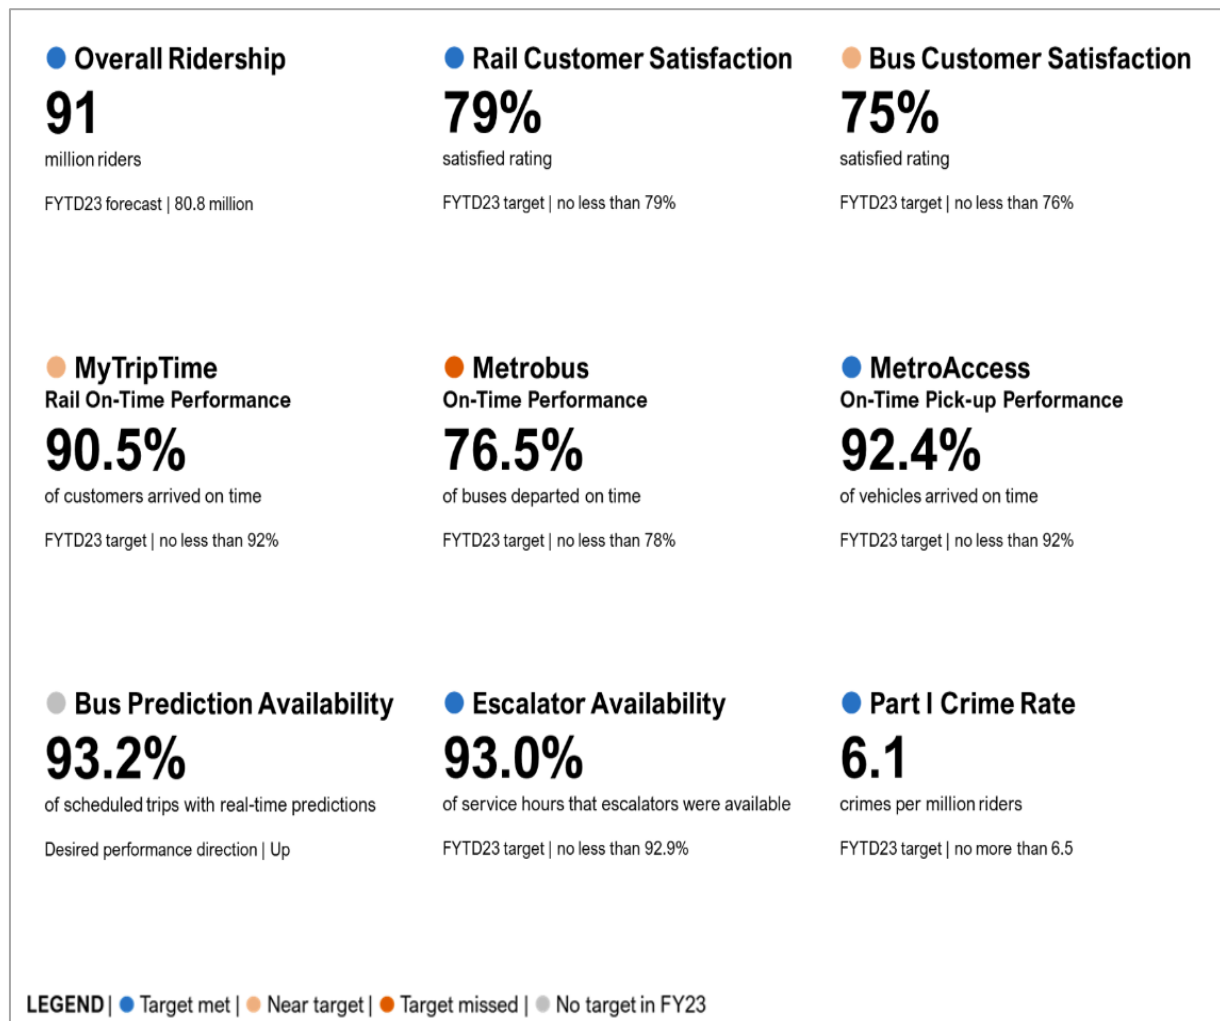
Overall Ridership
91
million riders
FYTD23 forecast | 80.8 million

Rail Customer Satisfaction
79%
satisfied rating
FYTD23 target | no less than 79%

Bus Customer Satisfaction
75%
satisfied rating
FYTD23 target | no less than 76%

MyTripTime
Rail On-Time Performance
90.5%
of customers arrived on time
FYTD23 target | no less than 92%

Metrobus
On-Time Performance
76.5%
of buses departed on time
FYTD23 target | no less than 78%

MetroAccess
On-Time Pick-up Performance
92.4%
of vehicles arrived on time
FYTD23 target | no less than 92%

Bus Prediction Availability
93.2%
of scheduled trips with real-time predictions
Desired performance direction | Up

Escalator Availability
93.0%
of service hours that escalators were available
FYTD23 target | no less than 92.9%

Part I Crime Rate
6.1
crimes per million riders
FYTD23 target | no more than 6.5

LEGEND | Target met | Near target | Target missed | No target in FY23